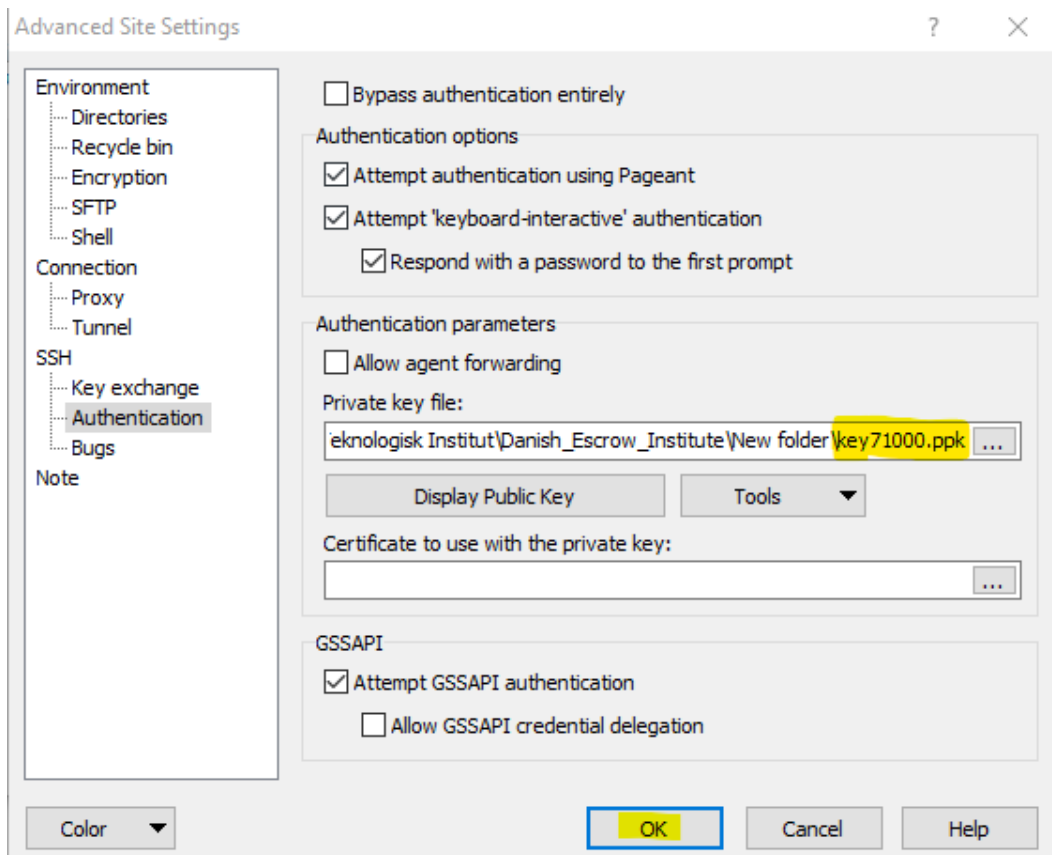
Advanced Site Settings

?

Environment
Directories
Recycle bin
Encryption
SFTP
Shell
Connection
Proxy
Tunnel
SSH
Key exchange
Authentication
Bugs
Note

Bypass authentication entirely

Authentication options

Attempt authentication using Pageant

Attempt 'keyboard-interactive' authentication

Respond with a password to the first prompt

Authentication parameters

Allow agent forwarding

Private key file:

eknologisk Institut\Danish_Escrow_Institute\New folder\key71000.ppk ...

Display Public Key

Tools

Certificate to use with the private key:

...

GSSAPI

Attempt GSSAPI authentication

Allow GSSAPI credential delegation

Color

OK

Cancel

Help